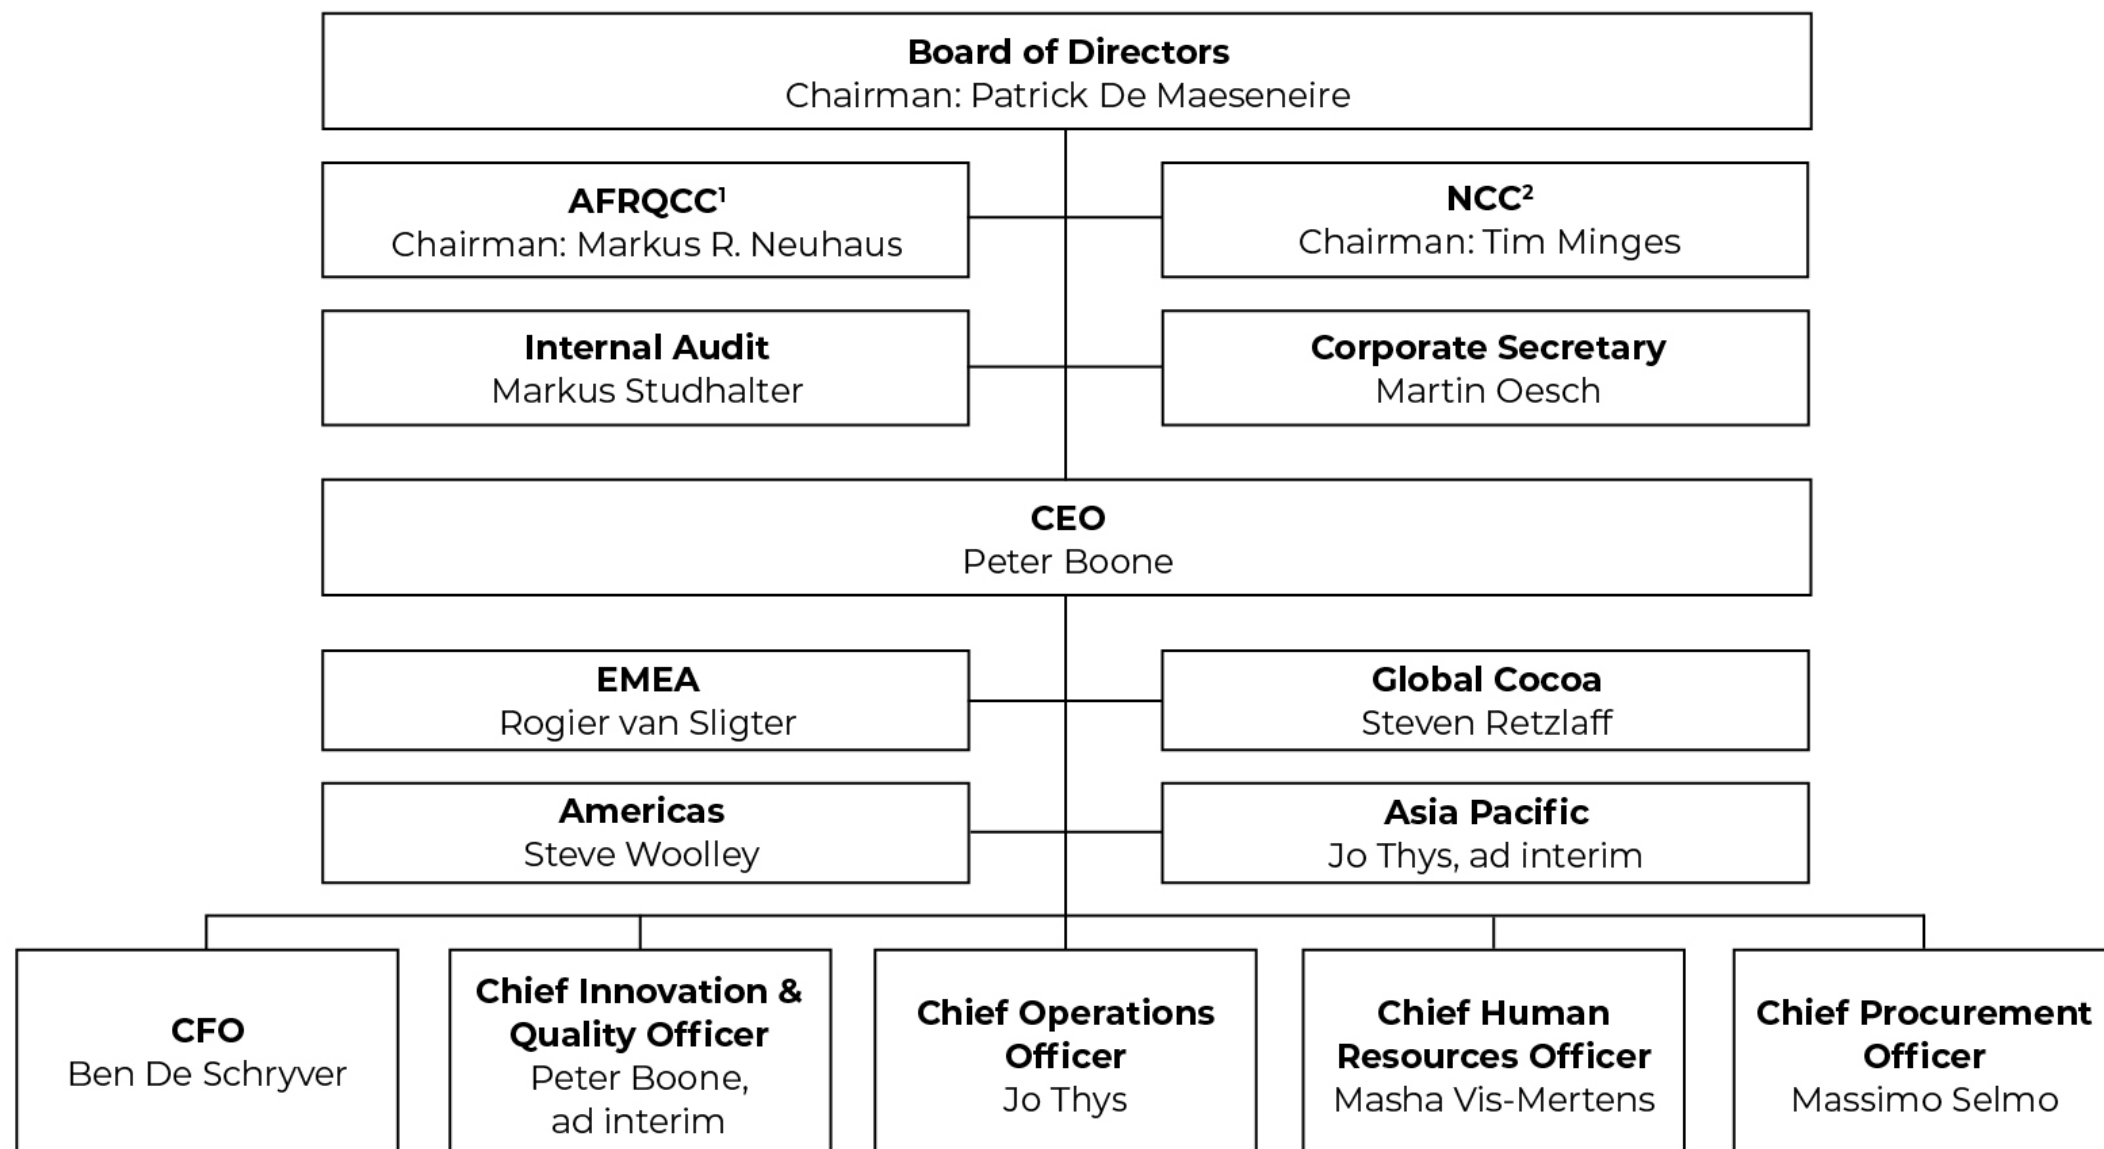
Board of Directors
Chairman: Patrick De Maeseneire

AFRQCC$^1$
Chairman: Markus R. Neuhaus

NCC$^2$
Chairman: Tim Minges

Internal Audit
Markus Studhalter

Corporate Secretary
Martin Oesch

CEO
Peter Boone

EMEA
Rogier van Sligter

Global Cocoa
Steven Retzlaff

Americas
Steve Woolley

Asia Pacific
Jo Thys, ad interim

CFO
Ben De Schryver

Chief Innovation & Quality Officer
Peter Boone, ad interim

Chief Operations Officer
Jo Thys

Chief Human Resources Officer
Masha Vis-Mertens

Chief Procurement Officer
Massimo Selmo